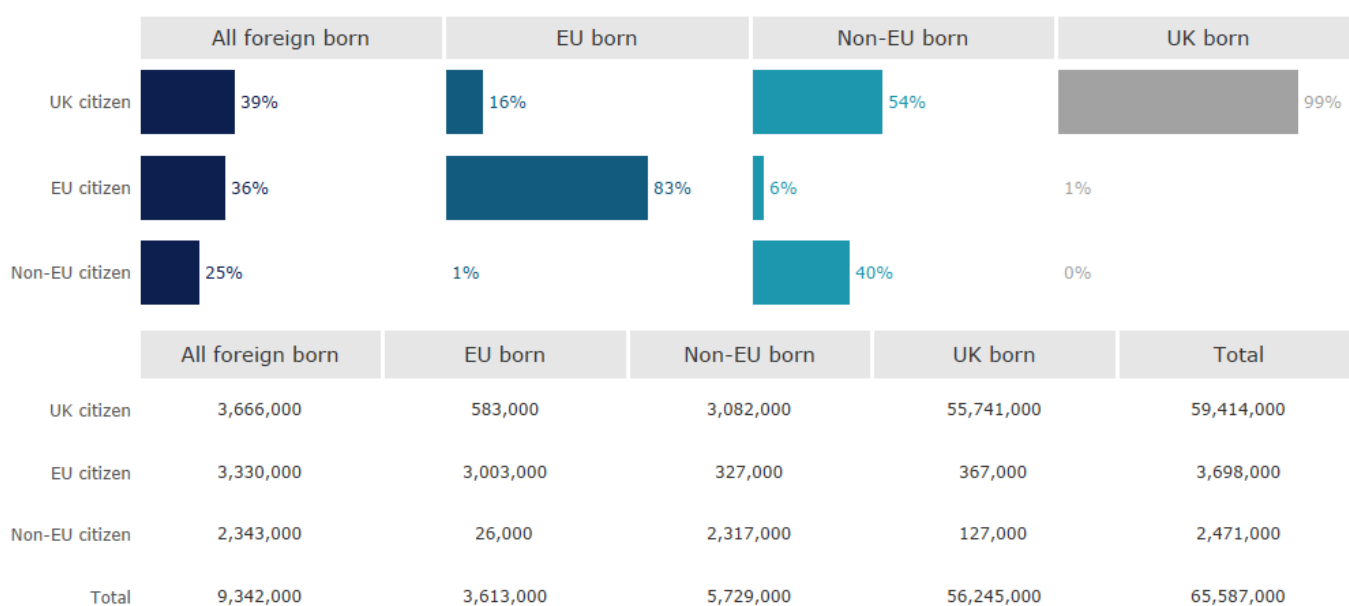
| | All foreign born | EU born | Non-EU born | UK born |
|---|---|---|---|---|
| UK citizen | 39% | 16% | 54% | 99% |
| EU citizen | 36% | 83% | 6% | 1% |
| Non-EU citizen | 25% | 1% | 40% | 0% |

| | All foreign born | EU born | Non-EU born | UK born | Total |
|---|---|---|---|---|---|
| UK citizen | 3,666,000 | 583,000 | 3,082,000 | 55,741,000 | 59,414,000 |
| EU citizen | 3,330,000 | 3,003,000 | 327,000 | 367,000 | 3,698,000 |
| Non-EU citizen | 2,343,000 | 26,000 | 2,317,000 | 127,000 | 2,471,000 |
| Total | 9,342,000 | 3,613,000 | 5,729,000 | 56,245,000 | 65,587,000 |